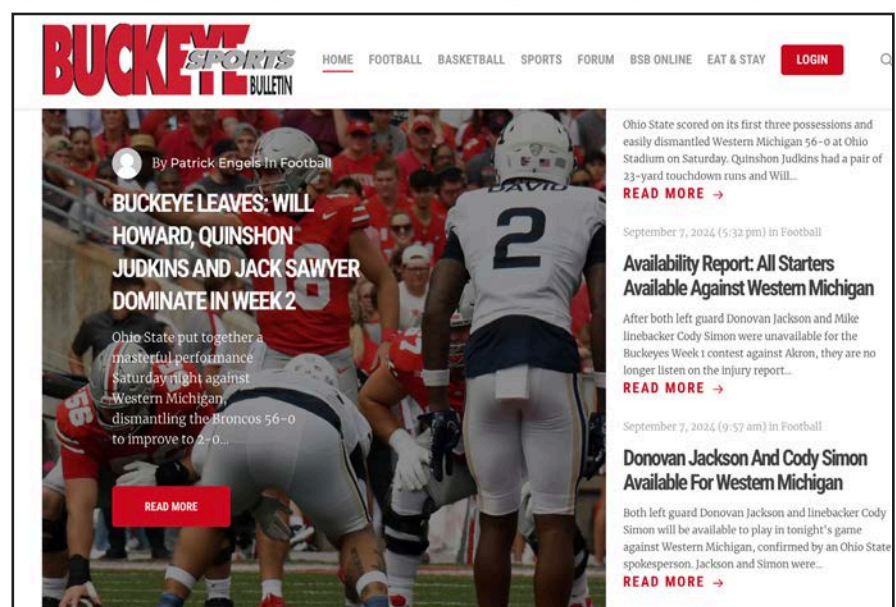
BUCKEYE SPORTS BULLETIN

HOME FOOTBALL BASKETBALL SPORTS FORUM BSB ONLINE EAT & STAY LOGIN

By Patrick Engels In Football

BUCKEYE LEAVES: WILL HOWARD, QUINSHON JUDKINS AND JACK SAWYER DOMINATE IN WEEK 2

Ohio State put together a masterful performance Saturday night against Western Michigan, dismantling the Broncos 56-0 to improve to 2-0...

READ MORE

Ohio State scored on its first three possessions and easily dismantled Western Michigan 56-0 at Ohio Stadium on Saturday. Quinshon Judkins had a pair of 23-yard touchdown runs and Will...

READ MORE →

September 7, 2024 (5:32 pm) in Football

Availability Report: All Starters Available Against Western Michigan

After both left guard Donovan Jackson and Mike linebacker Cody Simon were unavailable for the Buckeyes Week 1 contest against Akron, they are no longer listen on the injury report...

READ MORE →

September 7, 2024 (9:57 am) in Football

Donovan Jackson And Cody Simon Available For Western Michigan

Both left guard Donovan Jackson and linebacker Cody Simon will be available to play in tonight's game against Western Michigan, confirmed by an Ohio State spokesperson. Jackson and Simon were...

READ MORE →